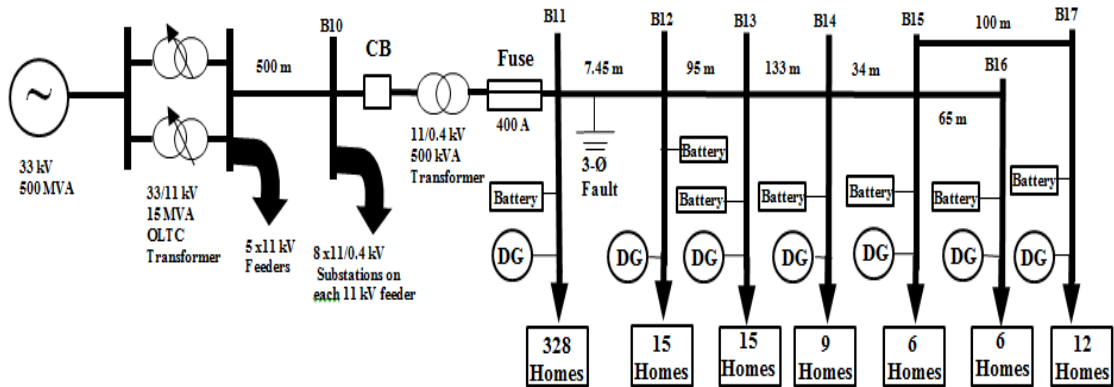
~

33 kV
500 MVA

33/11 kV
15 MVA
OLTC
Transformer

500 m

5 x11 kV
Feeders

B10

CB

8 x11/0.4 kV
Substations on
each 11 kV feeder

11/0.4 kV
500 kVA
Transformer

Fuse

400 A

B11

7.45 m

3-Ø
Fault

B12

95 m

B13

133 m

B14

34 m

B15

100 m

B17

B16

65 m

Battery

Battery

Battery

Battery

Battery

Battery

Battery

DG

DG

DG

DG

DG

DG

DG

328
Homes

15
Homes

15
Homes

9
Homes

6
Homes

6
Homes

12
Homes